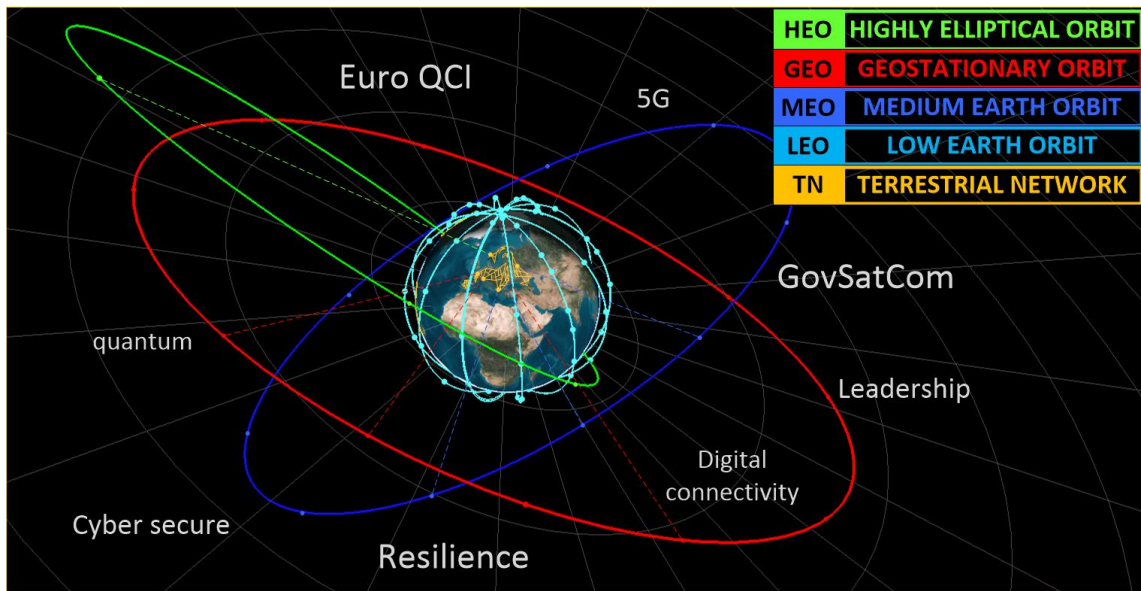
| HEO | HIGHLY ELLIPTICAL ORBIT |
|---|---|
| GEO | GEOSTATIONARY ORBIT |
| MEO | MEDIUM EARTH ORBIT |
| LEO | LOW EARTH ORBIT |
| TN | TERRESTRIAL NETWORK |

Euro QCI

5G

GovSatCom

quantum

Leadership

Digital connectivity

Cyber secure

Resilience